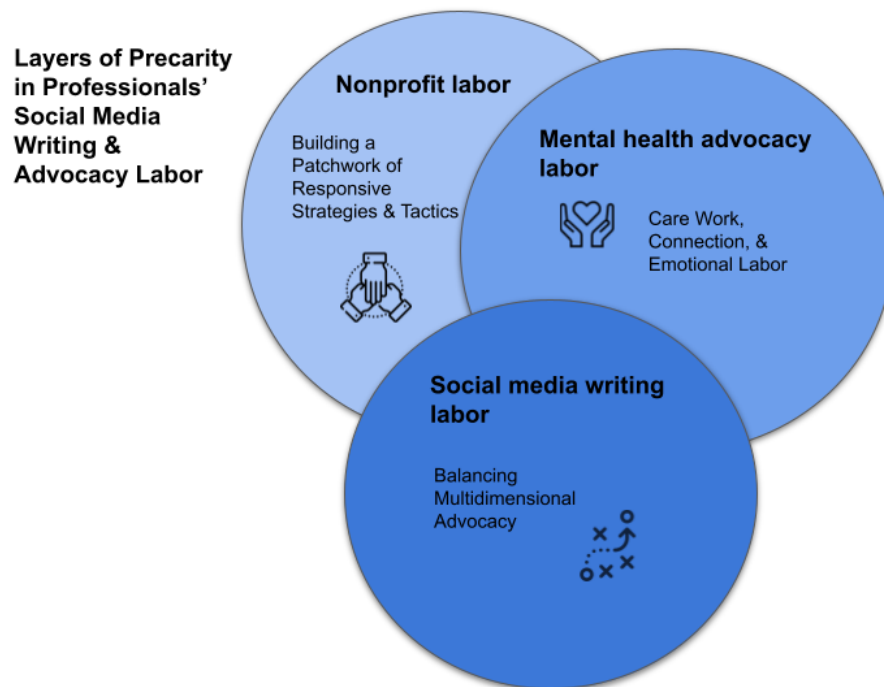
Layers of Precarity in Professionals' Social Media Writing & Advocacy Labor

Nonprofit labor

Building a Patchwork of Responsive Strategies & Tactics

Mental health advocacy labor

Care Work, Connection, & Emotional Labor

Social media writing labor

Balancing Multidimensional Advocacy